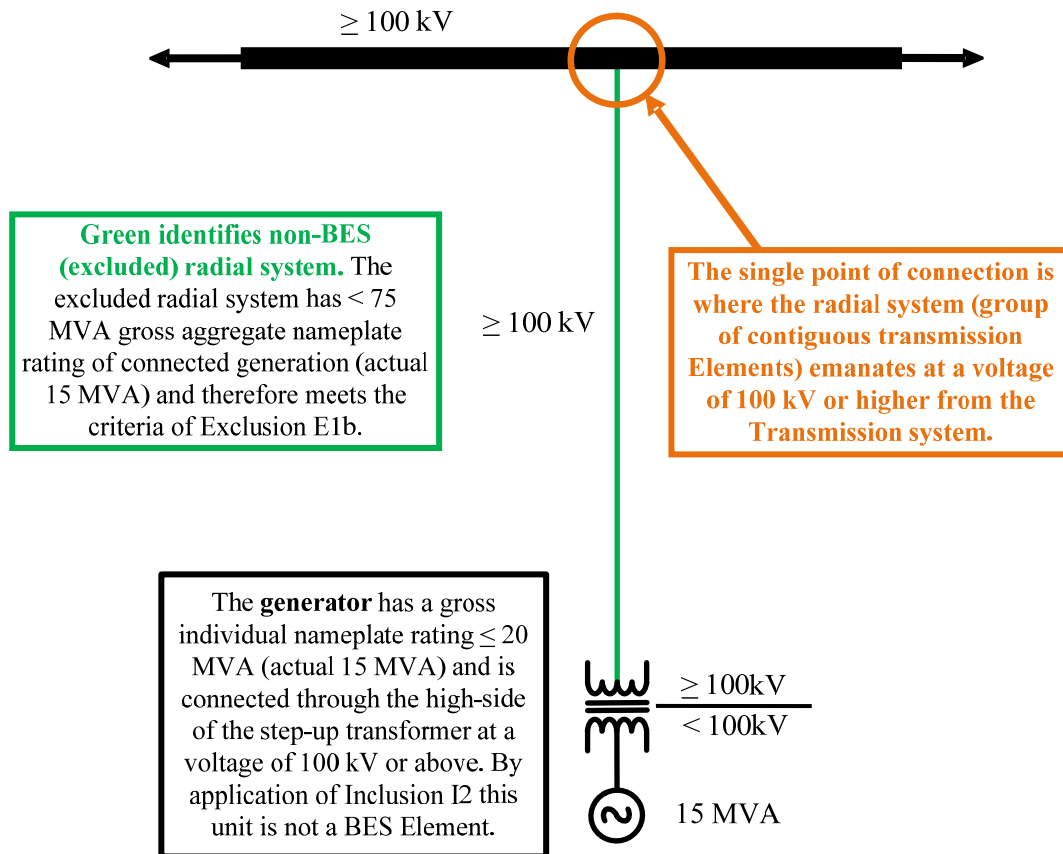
$\geq$ 100 kV

Green identifies non-BES (excluded) radial system. The excluded radial system has < 75 MVA gross aggregate nameplate rating of connected generation (actual 15 MVA) and therefore meets the criteria of Exclusion E1b.

$\geq$ 100 kV

The single point of connection is where the radial system (group of contiguous transmission Elements) emanates at a voltage of 100 kV or higher from the Transmission system.

The generator has a gross individual nameplate rating $\leq$ 20 MVA (actual 15 MVA) and is connected through the high-side of the step-up transformer at a voltage of 100 kV or above. By application of Inclusion I2 this unit is not a BES Element.

$\geq$ 100kV

< 100kV

15 MVA